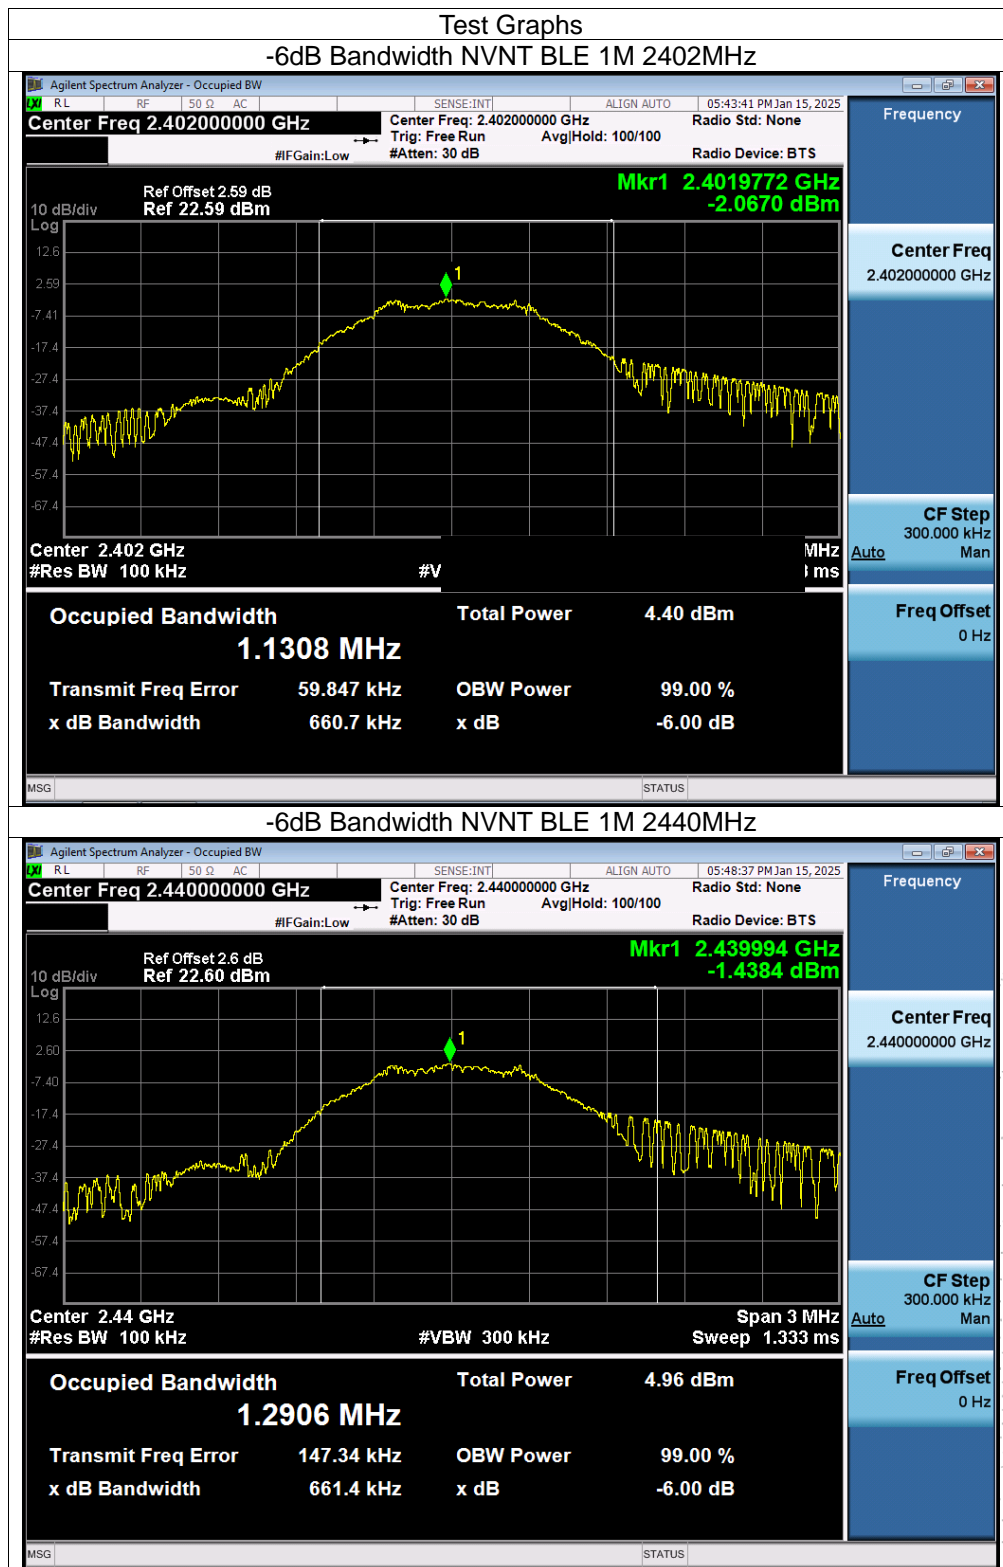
Test Graphs

-6dB Bandwidth NVNT BLE 1M 2402MHz

Agilent Spectrum Analyzer - Occupied BW
RL RF 50 Ω AC SENSE:INT ALIGN AUTO 05:43:41 PM Jan 15, 2025
Center Freq 2.402000000 GHz
Center Freq: 2.402000000 GHz
Trig: Free Run Avg|Hold: 100/100
#IFGain:Low #Atten: 30 dB
Radio Std: None
Radio Device: BTS
Frequency

Ref Offset 2.59 dB
10 dB/div Ref 22.59 dBm
Log
Mkr1 2.4019772 GHz
-2.0670 dBm
12.6
2.59
-7.41
-17.4
-27.4
-37.4
-47.4
-57.4
-67.4
1
Center 2.402 GHz
#Res BW 100 kHz
#V
MHz
ms

Occupied Bandwidth
1.1308 MHz
Total Power 4.40 dBm
Transmit Freq Error 59.847 kHz
OBW Power 99.00 %
x dB Bandwidth 660.7 kHz
x dB -6.00 dB
MSG STATUS

Center Freq
2.402000000 GHz
CF Step
300.000 kHz
Auto Man
Freq Offset
0 Hz

-6dB Bandwidth NVNT BLE 1M 2440MHz

Agilent Spectrum Analyzer - Occupied BW
RL RF 50 Ω AC SENSE:INT ALIGN AUTO 05:48:37 PM Jan 15, 2025
Center Freq 2.440000000 GHz
Center Freq: 2.440000000 GHz
Trig: Free Run Avg|Hold: 100/100
#IFGain:Low #Atten: 30 dB
Radio Std: None
Radio Device: BTS
Frequency

Ref Offset 2.6 dB
10 dB/div Ref 22.60 dBm
Log
Mkr1 2.439994 GHz
-1.4384 dBm
12.6
2.60
-7.40
-17.4
-27.4
-37.4
-47.4
-57.4
-67.4
1
Center 2.44 GHz
#Res BW 100 kHz
#VBW 300 kHz
Span 3 MHz
Sweep 1.333 ms

Occupied Bandwidth
1.2906 MHz
Total Power 4.96 dBm
Transmit Freq Error 147.34 kHz
OBW Power 99.00 %
x dB Bandwidth 661.4 kHz
x dB -6.00 dB
MSG STATUS

Center Freq
2.440000000 GHz
CF Step
300.000 kHz
Auto Man
Freq Offset
0 Hz